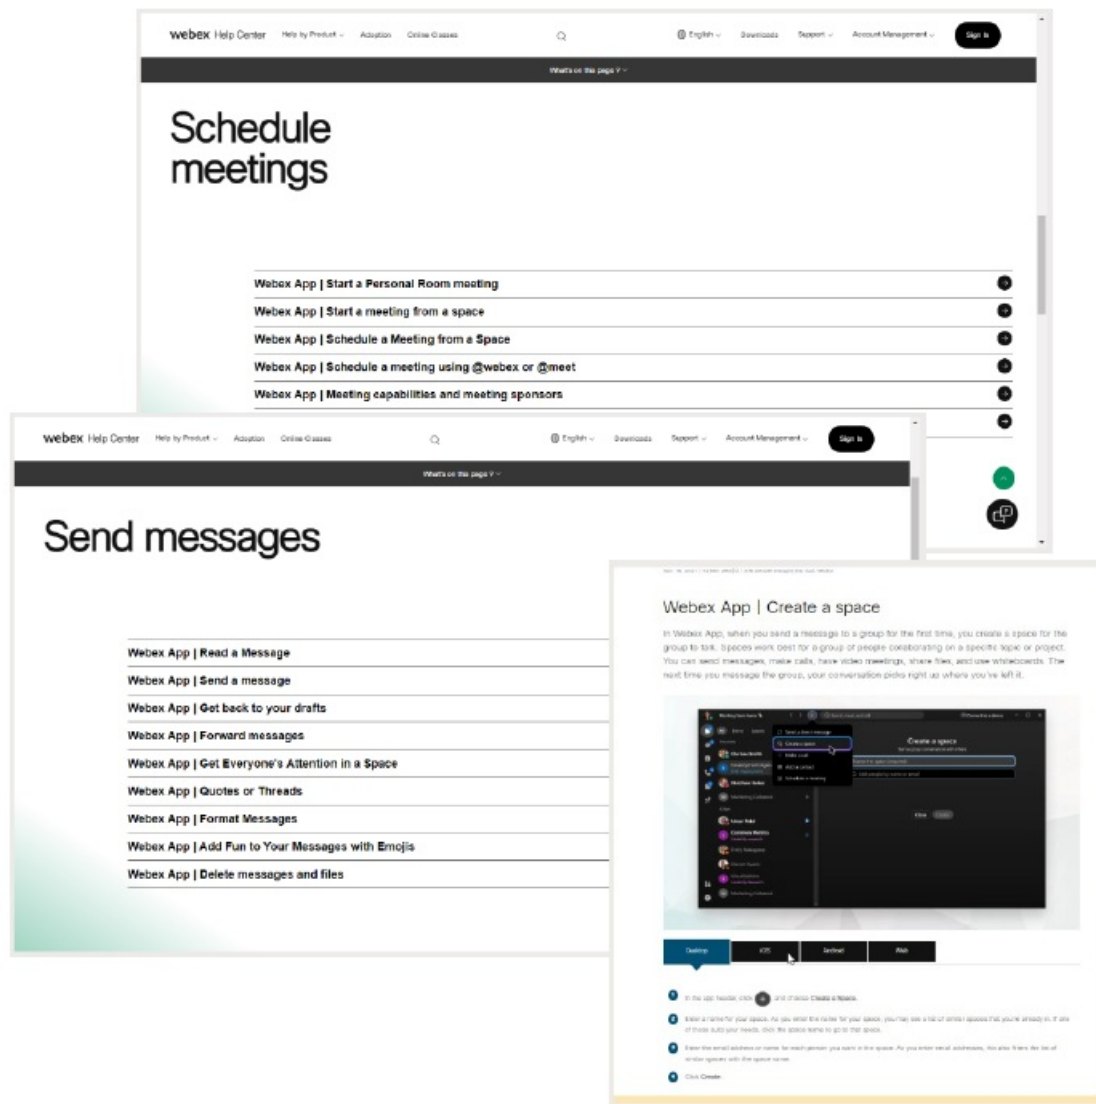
webex Help Center Help by Product Adoption Online Classes English Downloads Support Account Management Sign In

What's on this page?

Schedule meetings

Webex App | Start a Personal Room meeting

Webex App | Start a meeting from a space

Webex App | Schedule a Meeting from a Space

Webex App | Schedule a meeting using @webex or @meet

Webex App | Meeting capabilities and meeting sponsors

webex Help Center Help by Product Adoption Online Classes English Downloads Support Account Management Sign In

What's on this page?

Send messages

Webex App | Read a Message

Webex App | Send a message

Webex App | Get back to your drafts

Webex App | Forward messages

Webex App | Get Everyone's Attention in a Space

Webex App | Quotes or Threads

Webex App | Format Messages

Webex App | Add Fun to Your Messages with Emojis

Webex App | Delete messages and files

Webex App | Create a space

In Webex App, when you send a message to a group for the first time, you create a space for the group to talk. Spaces work best for a group of people collaborating on a specific topic or project. You can send messages, make calls, have video meetings, share files, and use whiteboards. The next time you message the group, your conversation picks right up where you've left it.

Create a space

Desktop iOS Android Web

In the app header, click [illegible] and choose Create a Space.

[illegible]

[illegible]

Click Create.